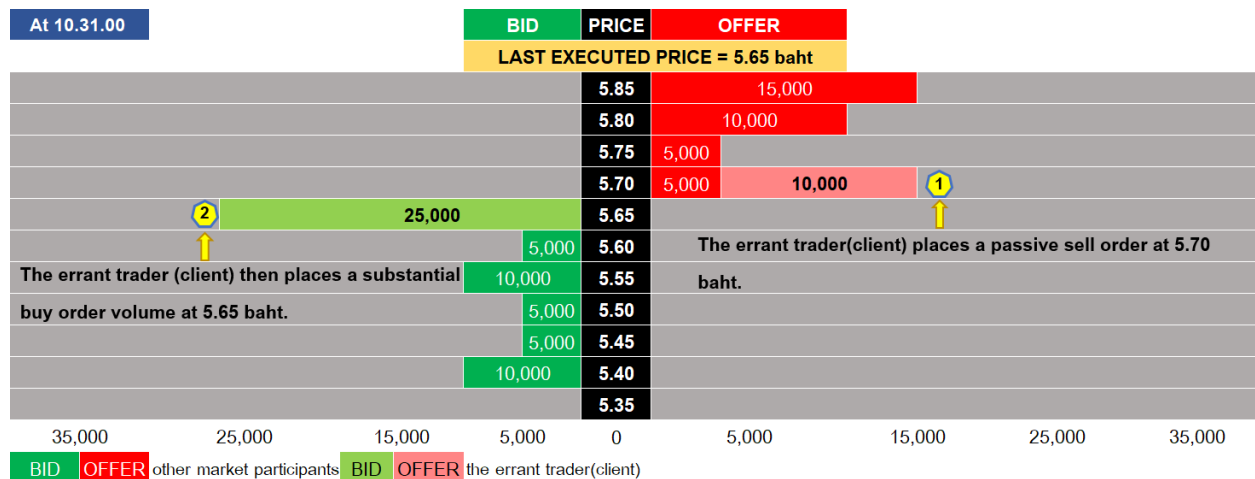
At 10.31.00

| BID | PRICE | OFFER |
|---|---|---|
| LAST EXECUTED PRICE = 5.65 baht | | |
| | 5.85 | 15,000 |
| | 5.80 | 10,000 |
| | 5.75 | 5,000 |
| | 5.70 | 5,000 10,000 1 |
| 2 25,000 | 5.65 | |
| 5,000 | 5.60 | |
| 10,000 | 5.55 | |
| 5,000 | 5.50 | |
| 5,000 | 5.45 | |
| 10,000 | 5.40 | |
| | 5.35 | |

The errant trader(client) places a passive sell order at 5.70 baht.

The errant trader (client) then places a substantial buy order volume at 5.65 baht.

35,000 25,000 15,000 5,000 0 5,000 15,000 25,000 35,000

BID OFFER other market participants BID OFFER the errant trader(client)